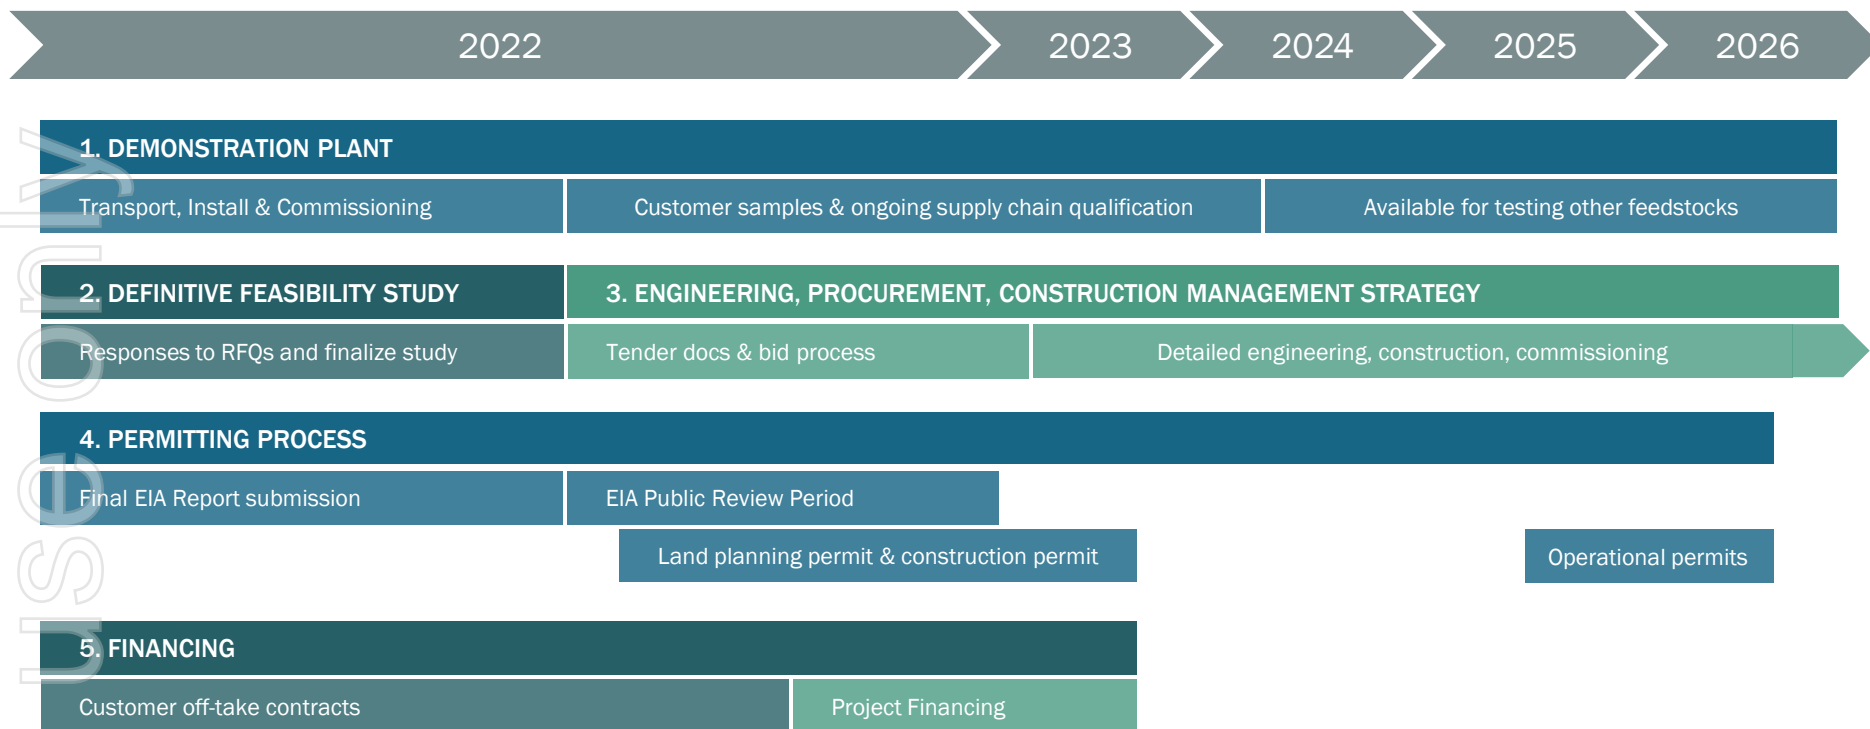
2022 2023 2024 2025 2026

1. DEMONSTRATION PLANT

Transport, Install & Commissioning

Customer samples & ongoing supply chain qualification

Available for testing other feedstocks

2. DEFINITIVE FEASIBILITY STUDY

3. ENGINEERING, PROCUREMENT, CONSTRUCTION MANAGEMENT STRATEGY

Responses to RFQs and finalize study

Tender docs & bid process

Detailed engineering, construction, commissioning

4. PERMITTING PROCESS

Final EIA Report submission

EIA Public Review Period

Land planning permit & construction permit

Operational permits

5. FINANCING

Customer off-take contracts

Project Financing

use only